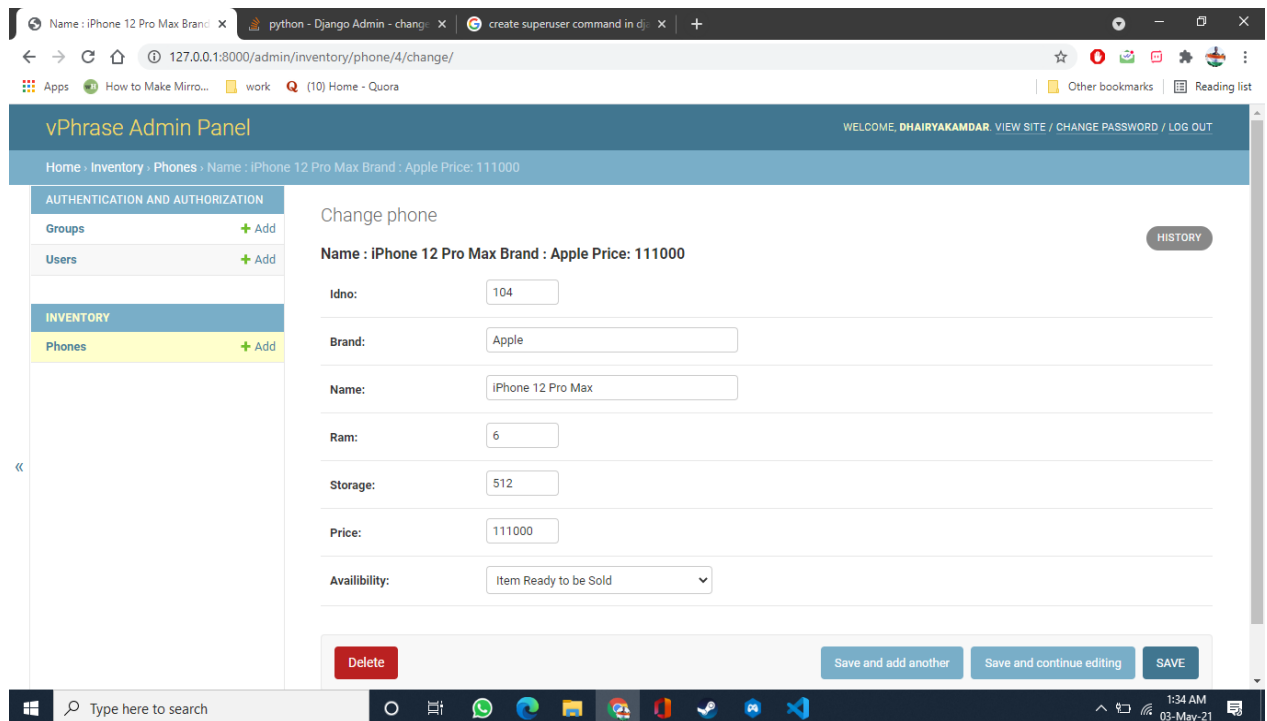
Name : iPhone 12 Pro Max Brand ×
python - Django Admin - change ×
create superuser command in dj ×
+

127.0.0.1:8000/admin/inventory/phone/4/change/

Apps
How to Make Mirro...
work
(10) Home - Quora
Other bookmarks
Reading list

vPhrase Admin Panel

WELCOME, DHAIRYAKAMDAR. VIEW SITE / CHANGE PASSWORD / LOG OUT

Home › Inventory › Phones › Name : iPhone 12 Pro Max Brand : Apple Price: 111000

AUTHENTICATION AND AUTHORIZATION
Groups + Add
Users + Add

INVENTORY
Phones + Add

«

Change phone

HISTORY

Name : iPhone 12 Pro Max Brand : Apple Price: 111000

| | |
|---|---|
| Idno: | 104 |
| Brand: | Apple |
| Name: | iPhone 12 Pro Max |
| Ram: | 6 |
| Storage: | 512 |
| Price: | 111000 |
| Availibility: | Item Ready to be Sold |

Delete
Save and add another
Save and continue editing
SAVE

Type here to search
1:34 AM
03-May-21